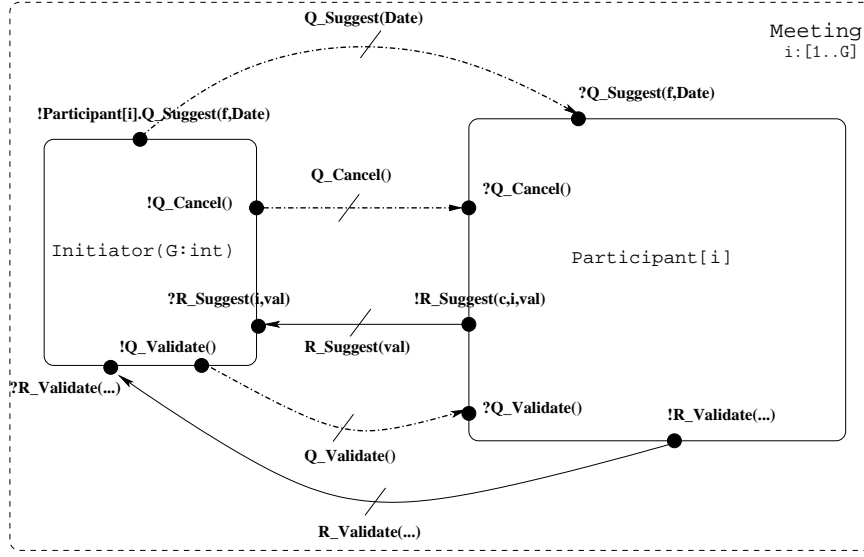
Meeting
i:[1..G]

Q_Suggest(Date)

!Participant[i].Q_Suggest(f,Date)

?Q_Suggest(f,Date)

Q_Cancel()

!Q_Cancel()

?Q_Cancel()

Initiator(G:int)

Participant[i]

?R_Suggest(i,val)

!R_Suggest(c,i,val)

R_Suggest(val)

!Q_Validate()

?R_Validate(...)

?Q_Validate()

!R_Validate(...)

Q_Validate()

R_Validate(...)